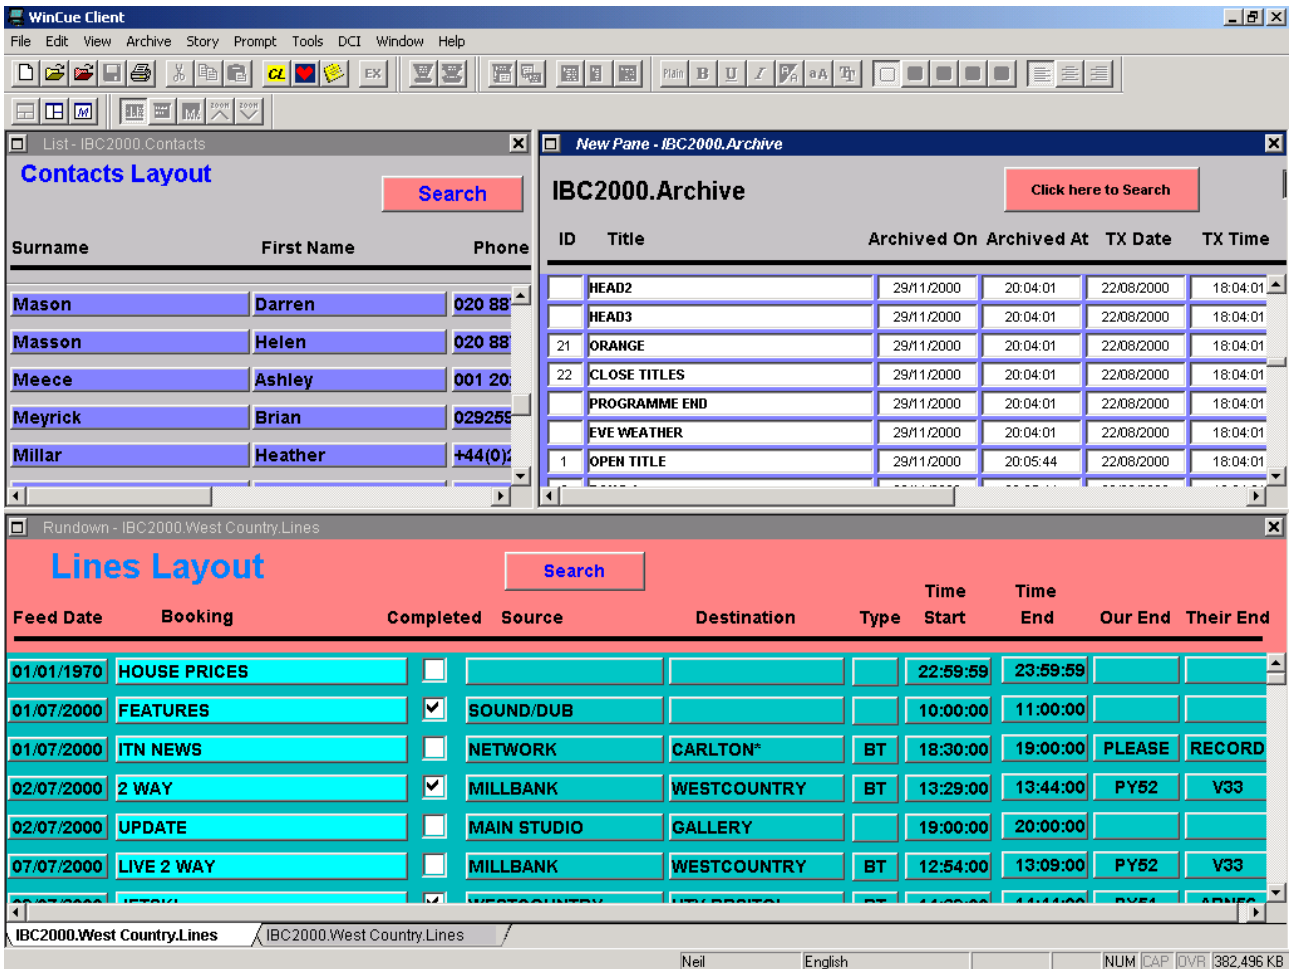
WinCue Client

File Edit View Archive Story Prompt Tools DCI Window Help

EX Plain B U I aA

List - IBC2000.Contacts

Contacts Layout

Search

| Surname | First Name | Phone |
|---|---|---|
| Mason | Darren | 020 88 |
| Masson | Helen | 020 88 |
| Meece | Ashley | 001 20 |
| Meyrick | Brian | 029259 |
| Millar | Heather | +44(0) |

New Pane - IBC2000.Archive

IBC2000.Archive

Click here to Search

| ID | Title | Archived On | Archived At | TX Date | TX Time |
|---|---|---|---|---|---|
| | HEAD2 | 29/11/2000 | 20:04:01 | 22/08/2000 | 18:04:01 |
| | HEAD3 | 29/11/2000 | 20:04:01 | 22/08/2000 | 18:04:01 |
| 21 | ORANGE | 29/11/2000 | 20:04:01 | 22/08/2000 | 18:04:01 |
| 22 | CLOSE TITLES | 29/11/2000 | 20:04:01 | 22/08/2000 | 18:04:01 |
| | PROGRAMME END | 29/11/2000 | 20:04:01 | 22/08/2000 | 18:04:01 |
| | EVE WEATHER | 29/11/2000 | 20:04:01 | 22/08/2000 | 18:04:01 |
| 1 | OPEN TITLE | 29/11/2000 | 20:05:44 | 22/08/2000 | 18:04:01 |

Rundown - IBC2000.West Country.Lines

Lines Layout

Search

| Feed Date | Booking | Completed | Source | Destination | Type | Time Start | Time End | Our End | Their End |
|---|---|---|---|---|---|---|---|---|---|
| 01/01/1970 | HOUSE PRICES | ☐ | | | | 22:59:59 | 23:59:59 | | |
| 01/07/2000 | FEATURES | ☑ | SOUND/DUB | | | 10:00:00 | 11:00:00 | | |
| 01/07/2000 | ITN NEWS | ☐ | NETWORK | CARLTON* | BT | 18:30:00 | 19:00:00 | PLEASE | RECORD |
| 02/07/2000 | 2 WAY | ☑ | MILLBANK | WESTCOUNTRY | BT | 13:29:00 | 13:44:00 | PY52 | V33 |
| 02/07/2000 | UPDATE | ☐ | MAIN STUDIO | GALLERY | | 19:00:00 | 20:00:00 | | |
| 07/07/2000 | LIVE 2 WAY | ☐ | MILLBANK | WESTCOUNTRY | BT | 12:54:00 | 13:09:00 | PY52 | V33 |

IBC2000.West Country.Lines IBC2000.West Country.Lines

Neil English NUM CAP OVR 382,496 KB